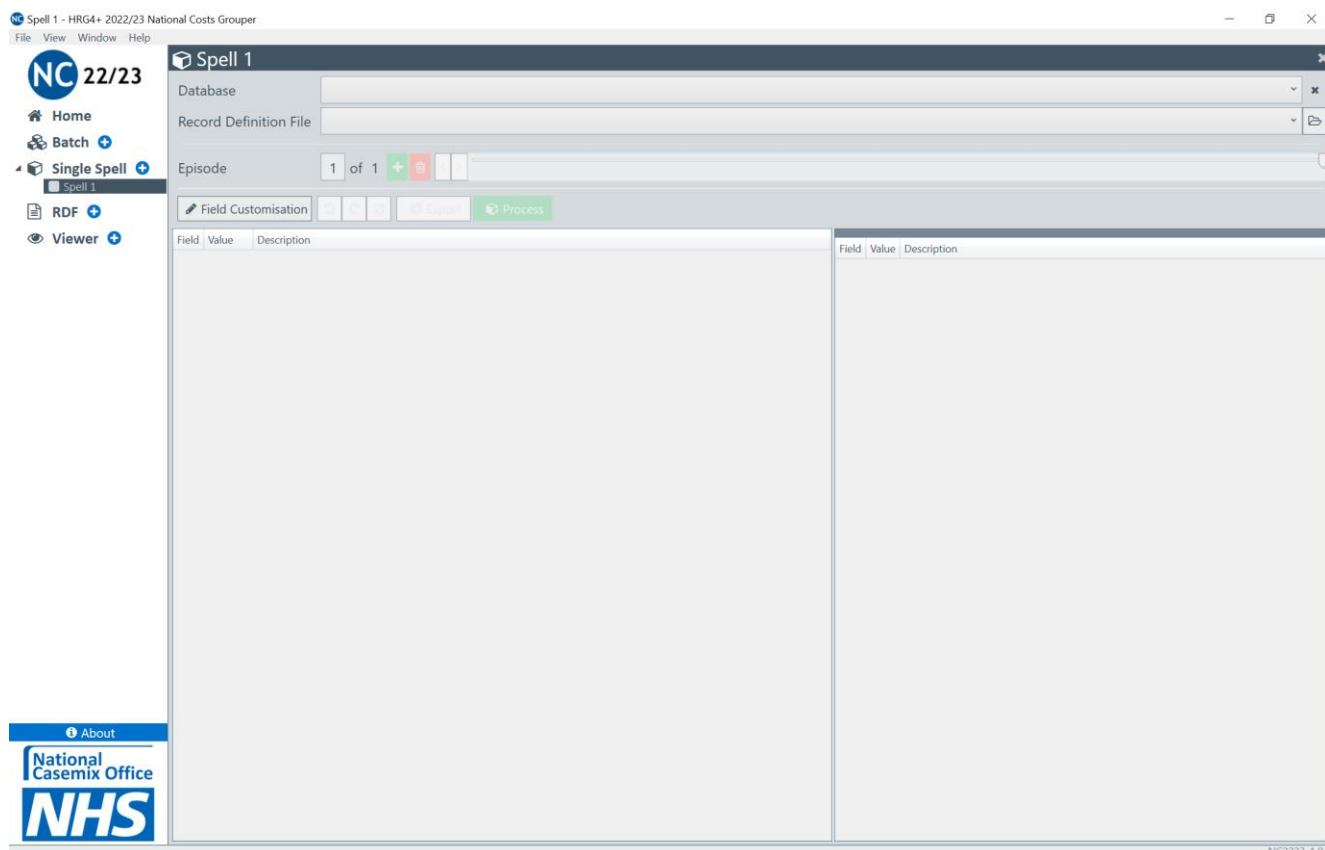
NC Spell 1 - HRG4+ 2022/23 National Costs Grouper
File View Window Help

NC 22/23
Home
Batch
Single Spell
Spell 1
RDF
Viewer

Spell 1
Database
Record Definition File
Episode 1 of 1
Field Customisation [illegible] Process

| Field | Value | Description |
|---|---|---|

| Field | Value | Description |
|---|---|---|

About
National Casemix Office
NHS
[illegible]